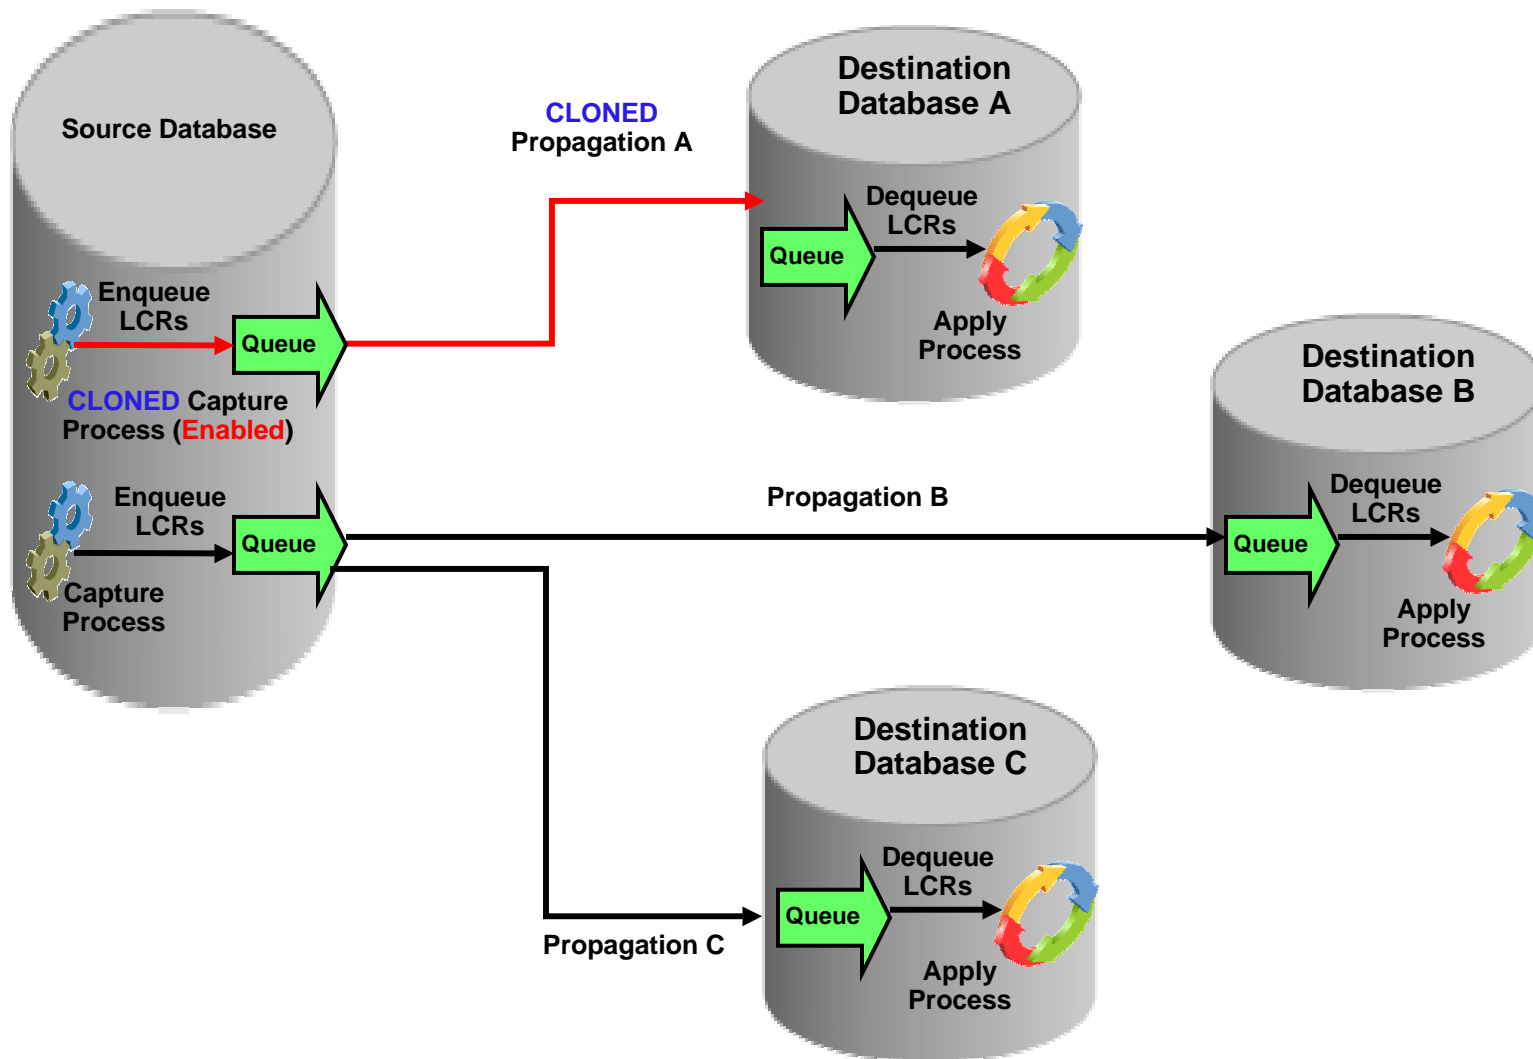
Source Database

Enqueue LCRs

Queue

CLONED Capture Process (Enabled)

Enqueue LCRs

Queue

Capture Process

CLONED Propagation A

Destination Database A

Dequeue LCRs

Queue

Apply Process

Propagation B

Destination Database B

Dequeue LCRs

Queue

Apply Process

Propagation C

Destination Database C

Dequeue LCRs

Queue

Apply Process